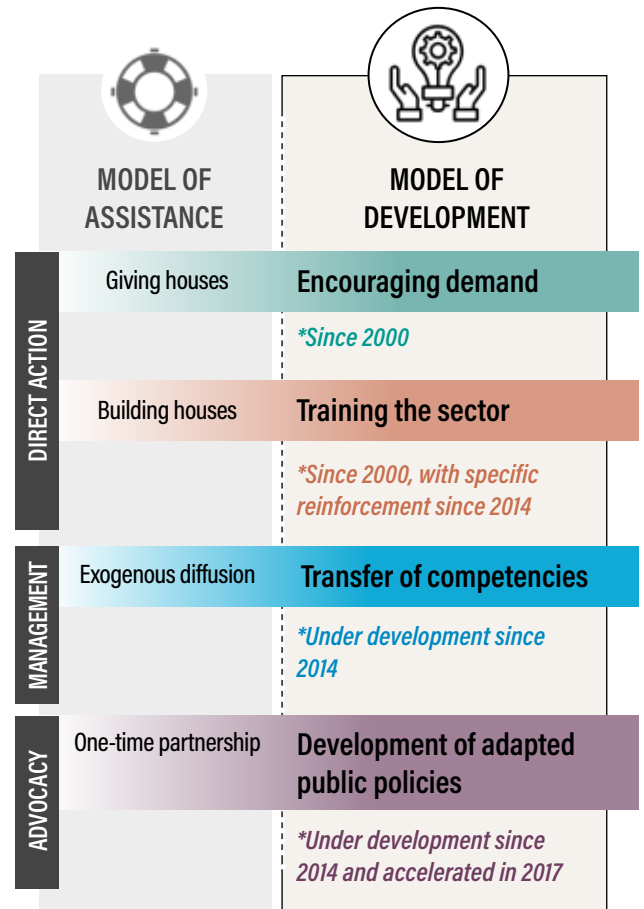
MODEL OF ASSISTANCE

MODEL OF DEVELOPMENT

DIRECT ACTION

Giving houses

Encouraging demand

*Since 2000

Building houses

Training the sector

*Since 2000, with specific reinforcement since 2014

MANAGEMENT

Exogenous diffusion

Transfer of competencies

*Under development since 2014

ADVOCACY

One-time partnership

Development of adapted public policies

*Under development since 2014 and accelerated in 2017